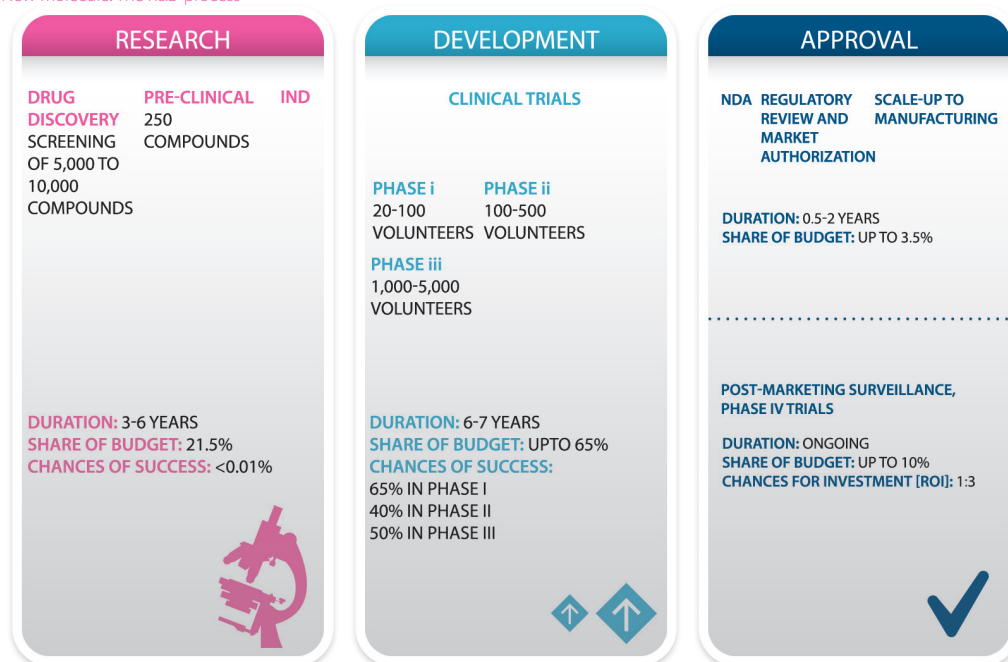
RESEARCH

DRUG DISCOVERY
SCREENING OF 5,000 TO 10,000 COMPOUNDS

PRE-CLINICAL
250 COMPOUNDS

IND

DURATION: 3-6 YEARS
SHARE OF BUDGET: 21.5%
CHANCES OF SUCCESS: <0.01%

DEVELOPMENT

CLINICAL TRIALS

PHASE i
20-100 VOLUNTEERS

PHASE ii
100-500 VOLUNTEERS

PHASE iii
1,000-5,000 VOLUNTEERS

DURATION: 6-7 YEARS
SHARE OF BUDGET: UPTO 65%
CHANCES OF SUCCESS:
65% IN PHASE I
40% IN PHASE II
50% IN PHASE III

APPROVAL

NDA

REGULATORY REVIEW AND MARKET AUTHORIZATION

SCALE-UP TO MANUFACTURING

DURATION: 0.5-2 YEARS
SHARE OF BUDGET: UP TO 3.5%

POST-MARKETING SURVEILLANCE, PHASE IV TRIALS

DURATION: ONGOING
SHARE OF BUDGET: UP TO 10%
CHANCES FOR INVESTMENT [ROI]: 1:3